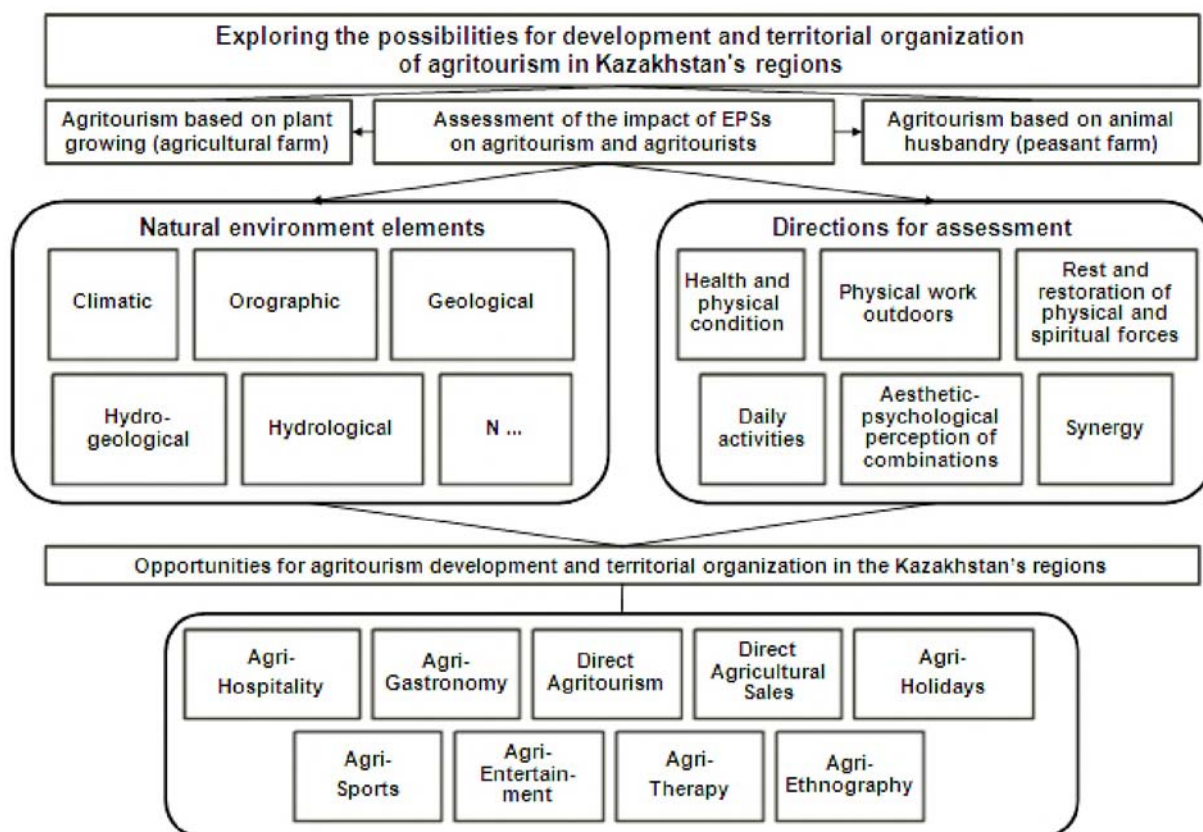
Exploring the possibilities for development and territorial organization of agritourism in Kazakhstan's regions

Agritourism based on plant growing (agricultural farm)

Assessment of the impact of EPSs on agritourism and agritourists

Agritourism based on animal husbandry (peasant farm)

Natural environment elements

Climatic

Orographic

Geological

Hydrogeological

Hydrological

N ...

Directions for assessment

Health and physical condition

Physical work outdoors

Rest and restoration of physical and spiritual forces

Daily activities

Aesthetic-psychological perception of combinations

Synergy

Opportunities for agritourism development and territorial organization in the Kazakhstan's regions

Agri-Hospitality

Agri-Gastronomy

Direct Agritourism

Direct Agricultural Sales

Agri-Holidays

Agri-Sports

Agri-Entertainment

Agri-Therapy

Agri-Ethnography